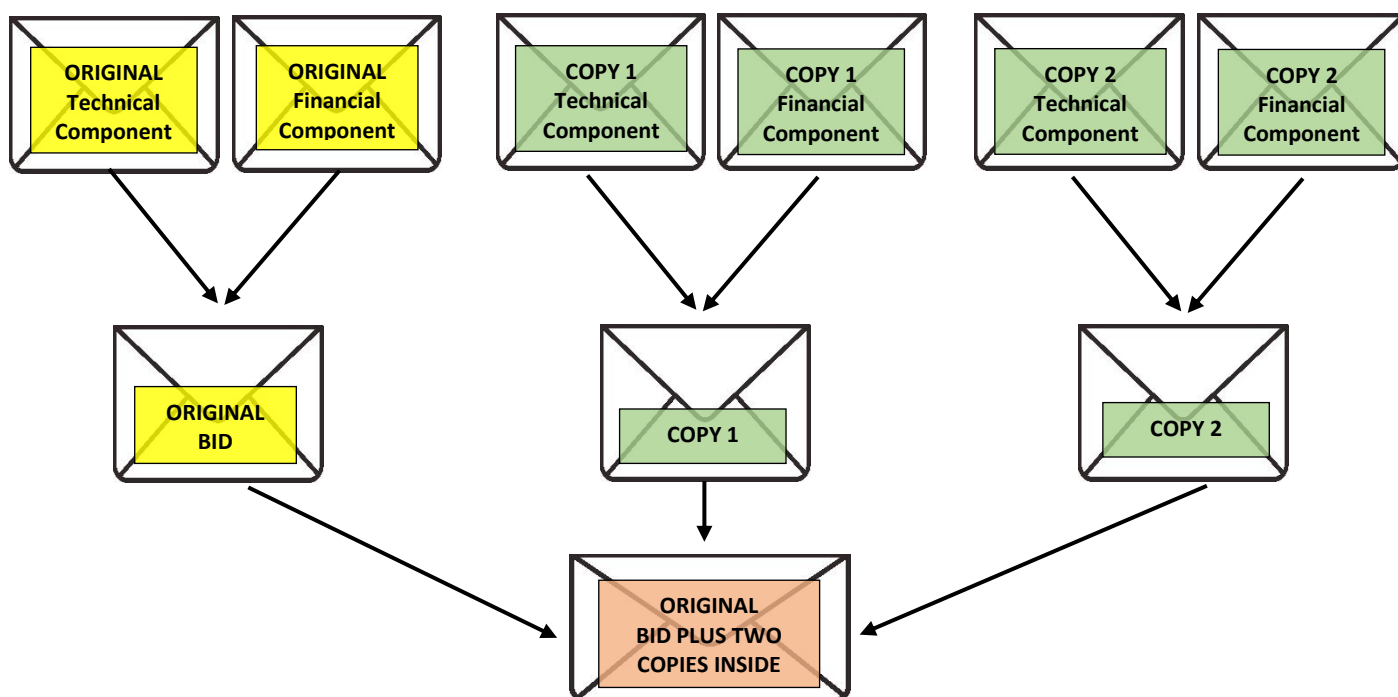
ORIGINAL Technical Component

ORIGINAL Financial Component

COPY 1 Technical Component

COPY 1 Financial Component

COPY 2 Technical Component

COPY 2 Financial Component

ORIGINAL BID

COPY 1

COPY 2

ORIGINAL BID PLUS TWO COPIES INSIDE